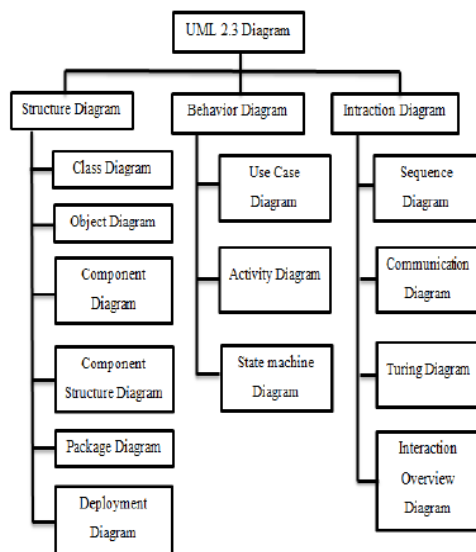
UML 2.3 Diagram

Structure Diagram

Class Diagram

Object Diagram

Component Diagram

Component Structure Diagram

Package Diagram

Deployment Diagram

Behavior Diagram

Use Case Diagram

Activity Diagram

State machine Diagram

Intraction Diagram

Sequence Diagram

Communication Diagram

Turing Diagram

Interaction Overview Diagram